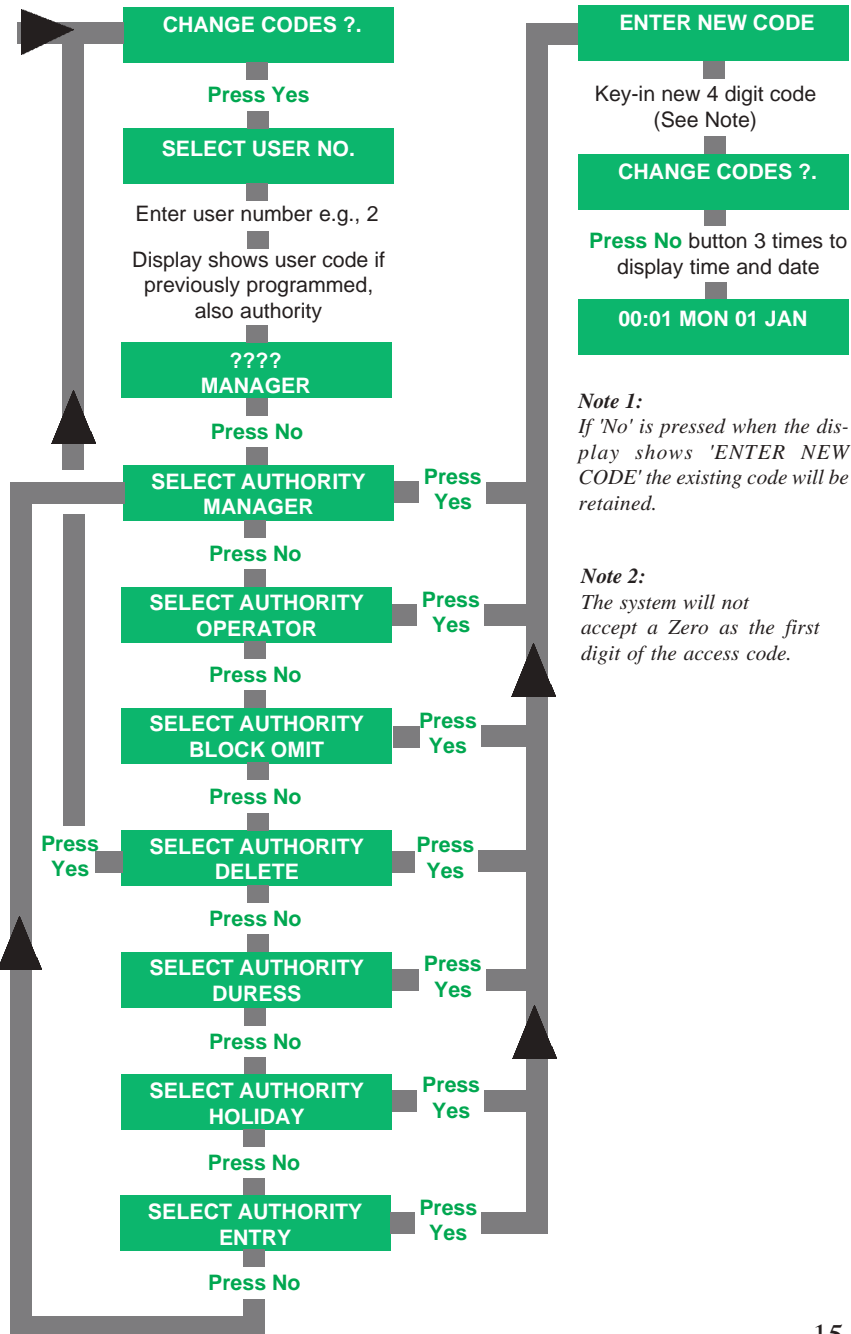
CHANGE CODES ?.

Press Yes

SELECT USER NO.

Enter user number e.g., 2

Display shows user code if previously programmed, also authority

????
MANAGER

Press No

SELECT AUTHORITY MANAGER

Press Yes

Press No

SELECT AUTHORITY OPERATOR

Press Yes

Press No

SELECT AUTHORITY BLOCK OMIT

Press Yes

Press No

Press Yes

SELECT AUTHORITY DELETE

Press Yes

Press No

SELECT AUTHORITY DURESS

Press Yes

Press No

SELECT AUTHORITY HOLIDAY

Press Yes

Press No

SELECT AUTHORITY ENTRY

Press Yes

Press No

ENTER NEW CODE

Key-in new 4 digit code (See Note)

CHANGE CODES ?.

Press No button 3 times to display time and date

00:01 MON 01 JAN

Note 1:
If 'No' is pressed when the display shows 'ENTER NEW CODE' the existing code will be retained.

Note 2:
The system will not accept a Zero as the first digit of the access code.

15